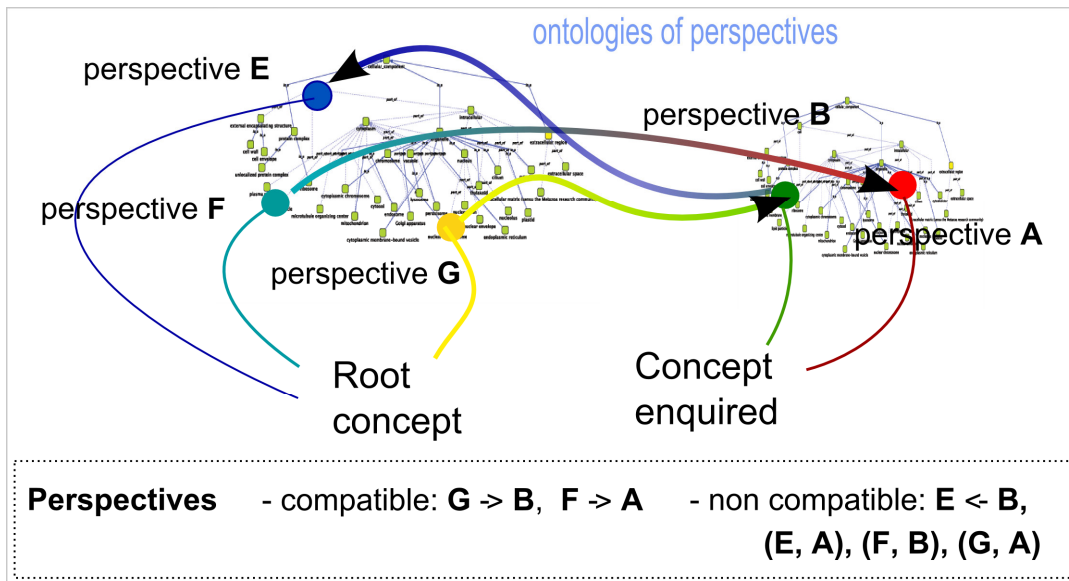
ontologies of perspectives

perspective **E**

perspective **B**

perspective **F**

perspective **A**

perspective **G**

Root concept

Concept enquired

**Perspectives** - compatible: **G** -> **B**, **F** -> **A** - non compatible: **E** <- **B**, **(E, A)**, **(F, B)**, **(G, A)**